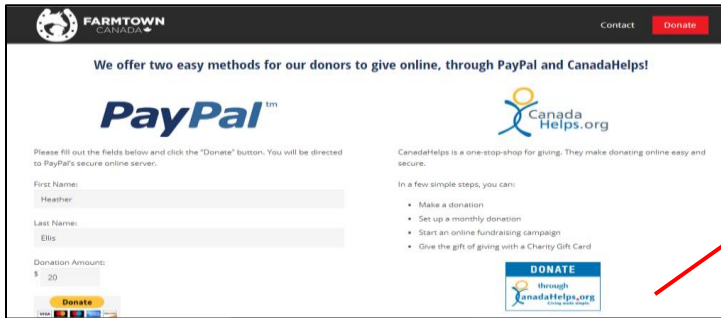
FARMTOWN
CANADA

Contact Donate

We offer two easy methods for our donors to give online, through PayPal and CanadaHelps!

PayPal™

Please fill out the fields below and click the "Donate" button. You will be directed to PayPal's secure online server.

First Name:
Heather

Last Name:
Ellis

Donation Amount:
$ 20

Donate

Canada Helps.org

CanadaHelps is a one-stop-shop for giving. They make donating online easy and secure.

In a few simple steps, you can:

- Make a donation
- Set up a monthly donation
- Start an online fundraising campaign
- Give the gift of giving with a Charity Gift Card

DONATE
through
CanadaHelps.org
Giving made simple